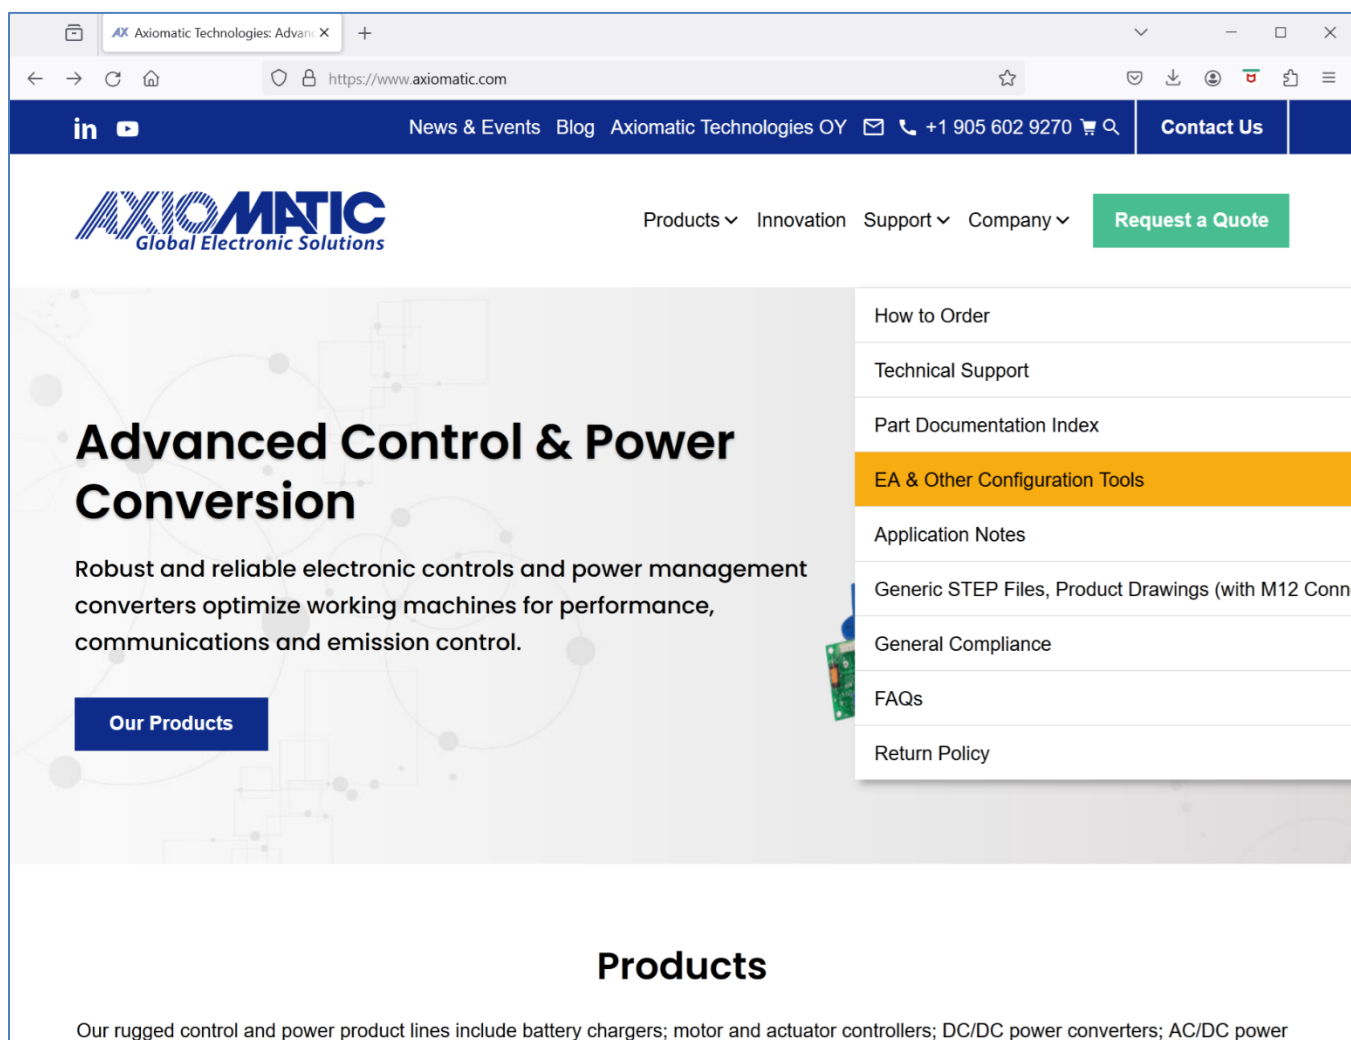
AX Axiomatic Technologies: Advanc

https://www.axiomatic.com

in

News & Events Blog Axiomatic Technologies OY +1 905 602 9270

Contact Us

AXIOMATIC Global Electronic Solutions

Products Innovation Support Company

Request a Quote

How to Order

Technical Support

Part Documentation Index

EA & Other Configuration Tools

Application Notes

Generic STEP Files, Product Drawings (with M12 Conn

General Compliance

FAQs

Return Policy

Advanced Control & Power Conversion

Robust and reliable electronic controls and power management converters optimize working machines for performance, communications and emission control.

Our Products

Products

Our rugged control and power product lines include battery chargers; motor and actuator controllers; DC/DC power converters; AC/DC power